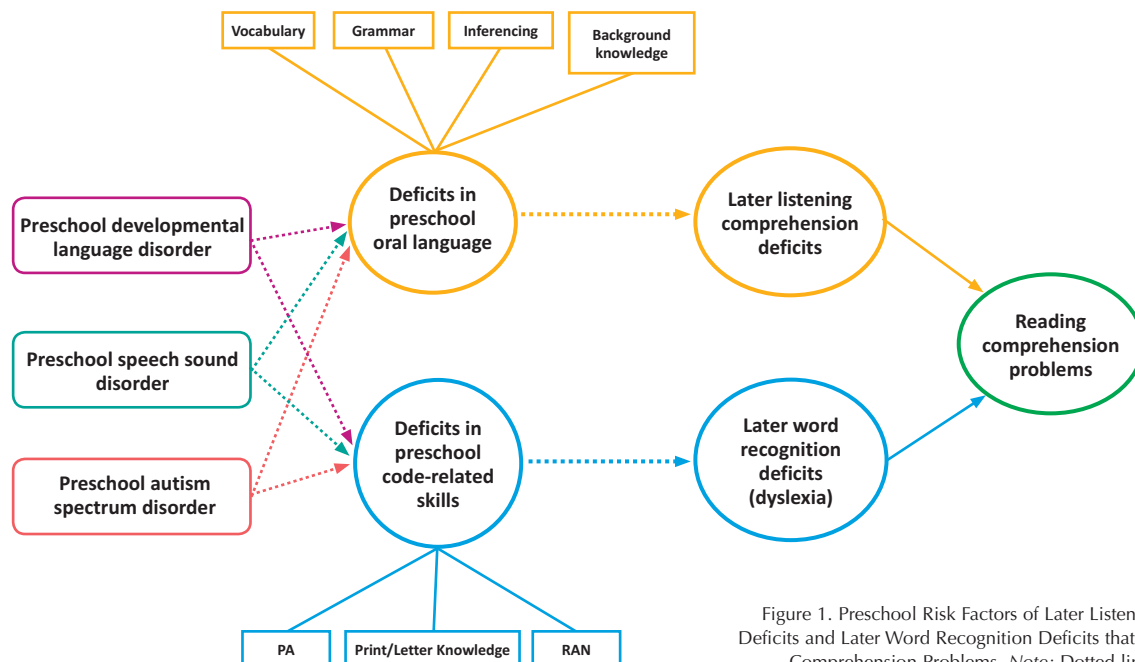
Vocabulary

Grammar

Inferencing

Background knowledge

Preschool developmental language disorder

Preschool speech sound disorder

Preschool autism spectrum disorder

Deficits in preschool oral language

Deficits in preschool code-related skills

Later listening comprehension deficits

Later word recognition deficits (dyslexia)

Reading comprehension problems

PA

Print/Letter Knowledge

RAN

Figure 1. Preschool Risk Factors of Later Listen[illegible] Deficits and Later Word Recognition Deficits that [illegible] Comprehension Problems. Note: Dotted li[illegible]